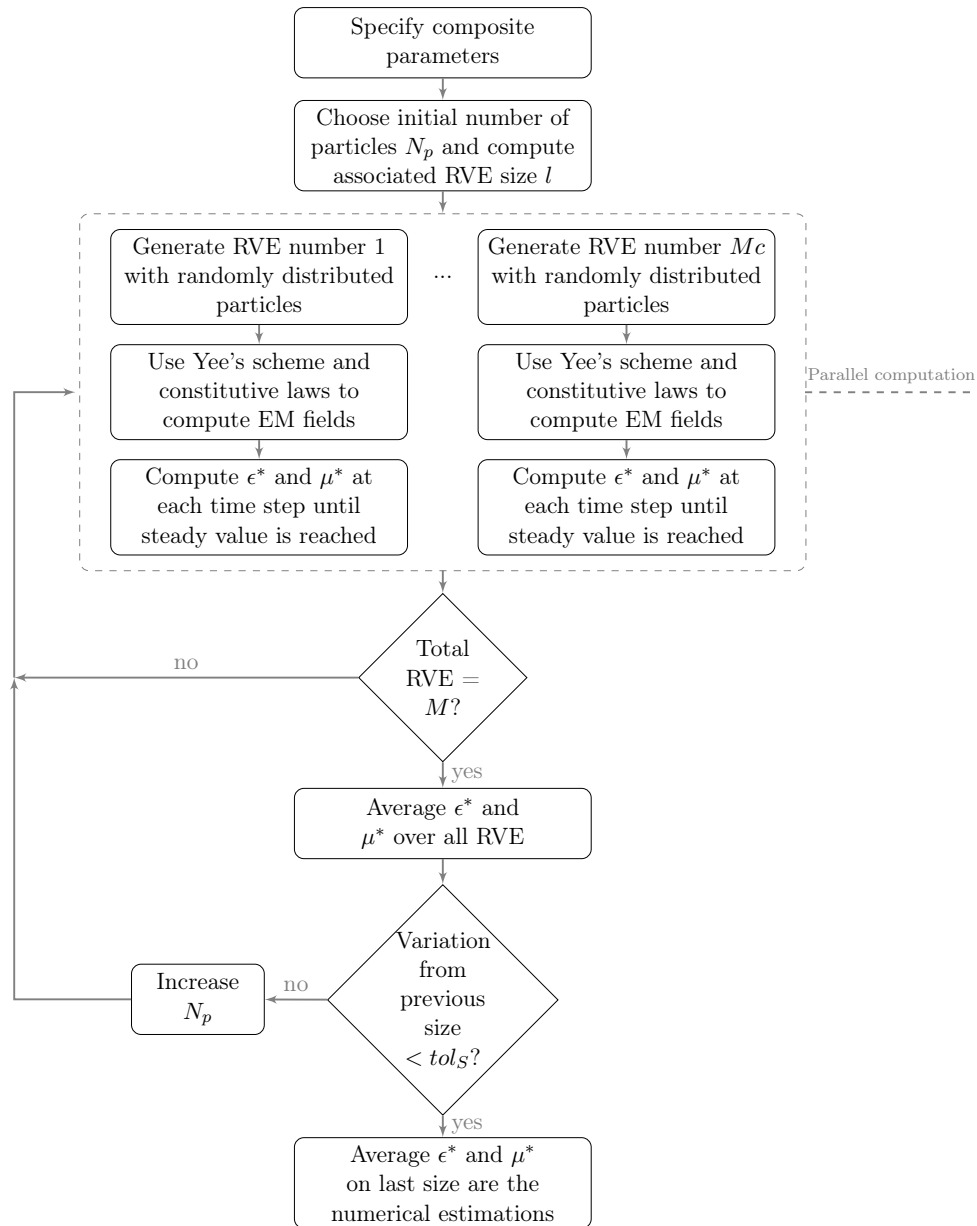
Specify composite parameters

Choose initial number of particles $N_p$ and compute associated RVE size $l$

Generate RVE number 1 with randomly distributed particles

...

Generate RVE number $Mc$ with randomly distributed particles

Use Yee's scheme and constitutive laws to compute EM fields

Use Yee's scheme and constitutive laws to compute EM fields

Parallel computation

Compute $\epsilon^*$ and $\mu^*$ at each time step until steady value is reached

Compute $\epsilon^*$ and $\mu^*$ at each time step until steady value is reached

Total RVE = $M$?

no

yes

Average $\epsilon^*$ and $\mu^*$ over all RVE

Variation from previous size $< tol_S$?

no

Increase $N_p$

yes

Average $\epsilon^*$ and $\mu^*$ on last size are the numerical estimations